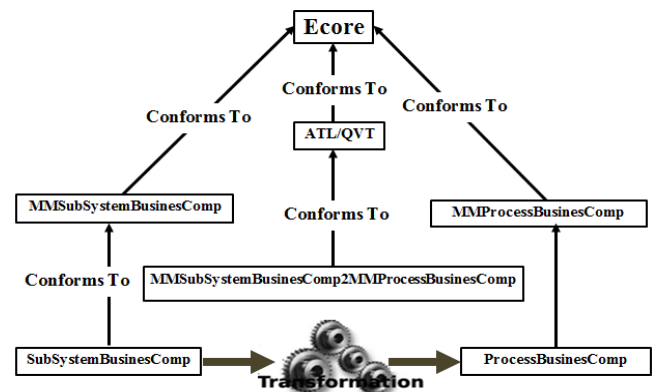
Ecore

Conforms To

Conforms To

Conforms To

ATL/QVT

MMSubSystemBusinesComp

Conforms To

MMProcessBusinesComp

Conforms To

MMSubSystemBusinesComp2MMProcessBusinesComp

SubSystemBusinesComp

Transformation

ProcessBusinesComp